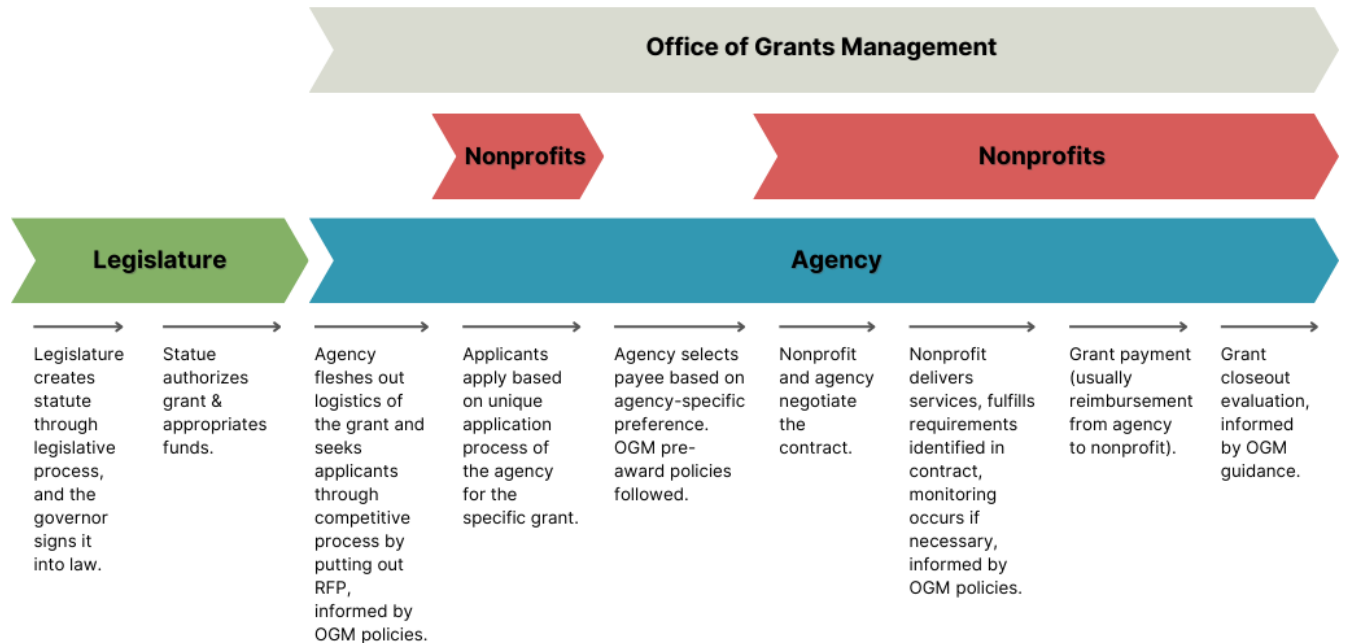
Office of Grants Management

Nonprofits

Nonprofits

Legislature

Agency

Legislature creates statute through legislative process, and the governor signs it into law.

Statue authorizes grant & appropriates funds.

Agency fleshes out logistics of the grant and seeks applicants through competitive process by putting out RFP, informed by OGM policies.

Applicants apply based on unique application process of the agency for the specific grant.

Agency selects payee based on agency-specific preference. OGM pre-award policies followed.

Nonprofit and agency negotiate the contract.

Nonprofit delivers services, fulfills requirements identified in contract, monitoring occurs if necessary, informed by OGM policies.

Grant payment (usually reimbursement from agency to nonprofit).

Grant closeout evaluation, informed by OGM guidance.